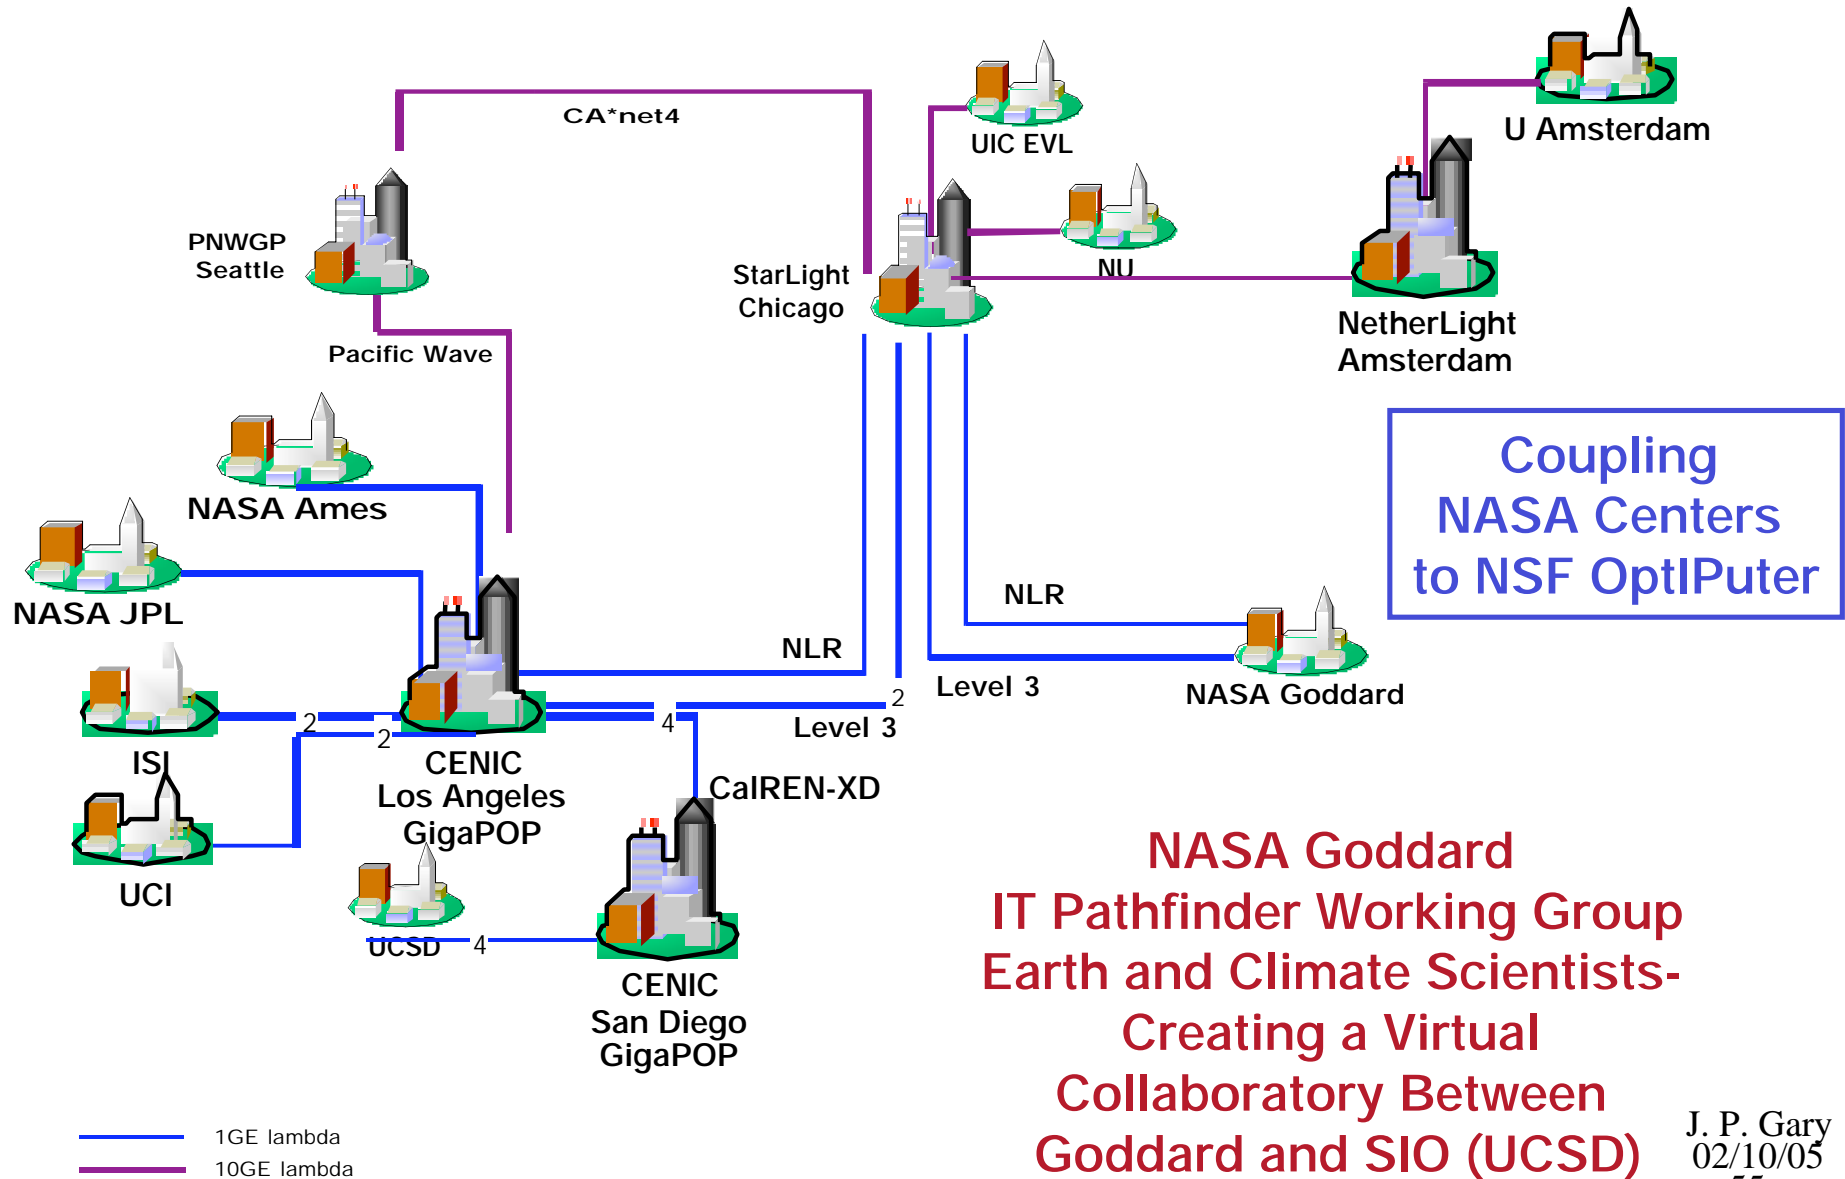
CA*net4

UIC EVL

U Amsterdam

NU

PNWGP Seattle

StarLight Chicago

NetherLight Amsterdam

Pacific Wave

Coupling NASA Centers to NSF OptIPuter

NASA Ames

NASA JPL

NLR

NLR

2

Level 3

NASA Goddard

ISI

2

2

4

Level 3

CENIC Los Angeles GigaPOP

CalREN-XD

UCI

UCSD

4

CENIC San Diego GigaPOP

NASA Goddard
IT Pathfinder Working Group
Earth and Climate Scientists-
Creating a Virtual
Collaboratory Between
Goddard and SIO (UCSD)

1GE lambda

10GE lambda

J. P. Gary
02/10/05